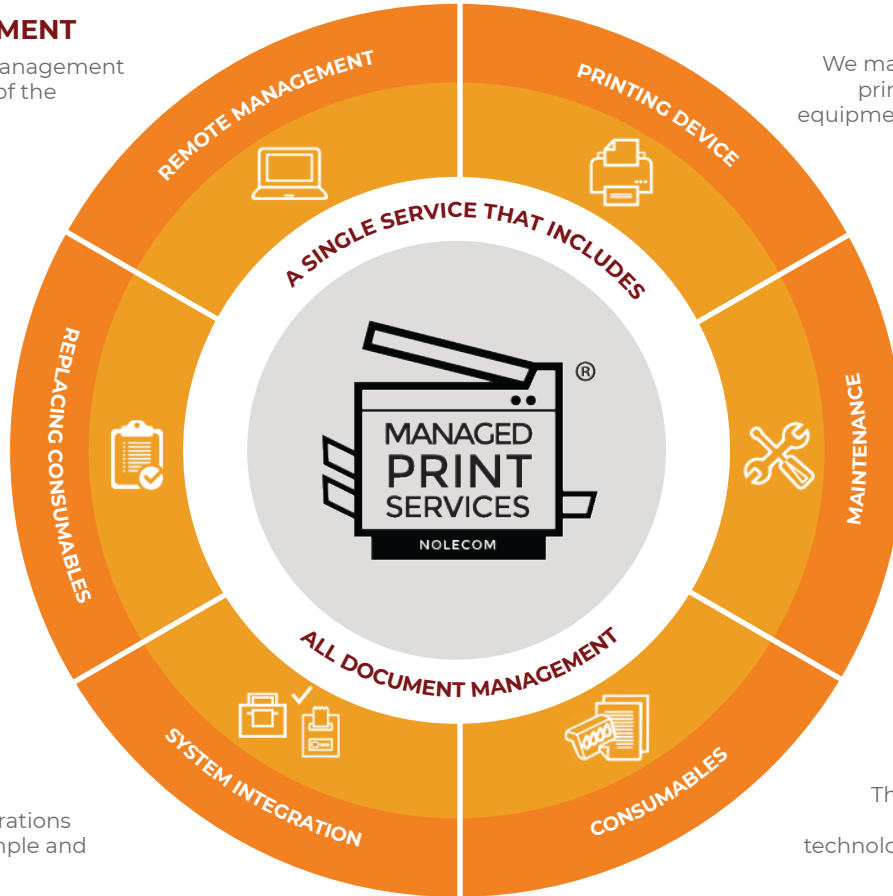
MENT
anagement
of the

We ma
prin
equipme

REMOTE MANAGEMENT

PRINTING DEVICE

A SINGLE SERVICE THAT INCLUDES

REPLACING CONSUMABLES

®

MANAGED
PRINT
SERVICES
NOLECOM

MAINTENANCE

ALL DOCUMENT MANAGEMENT

SYSTEM INTEGRATION

CONSUMABLES

rations
mple and

Th
technolo